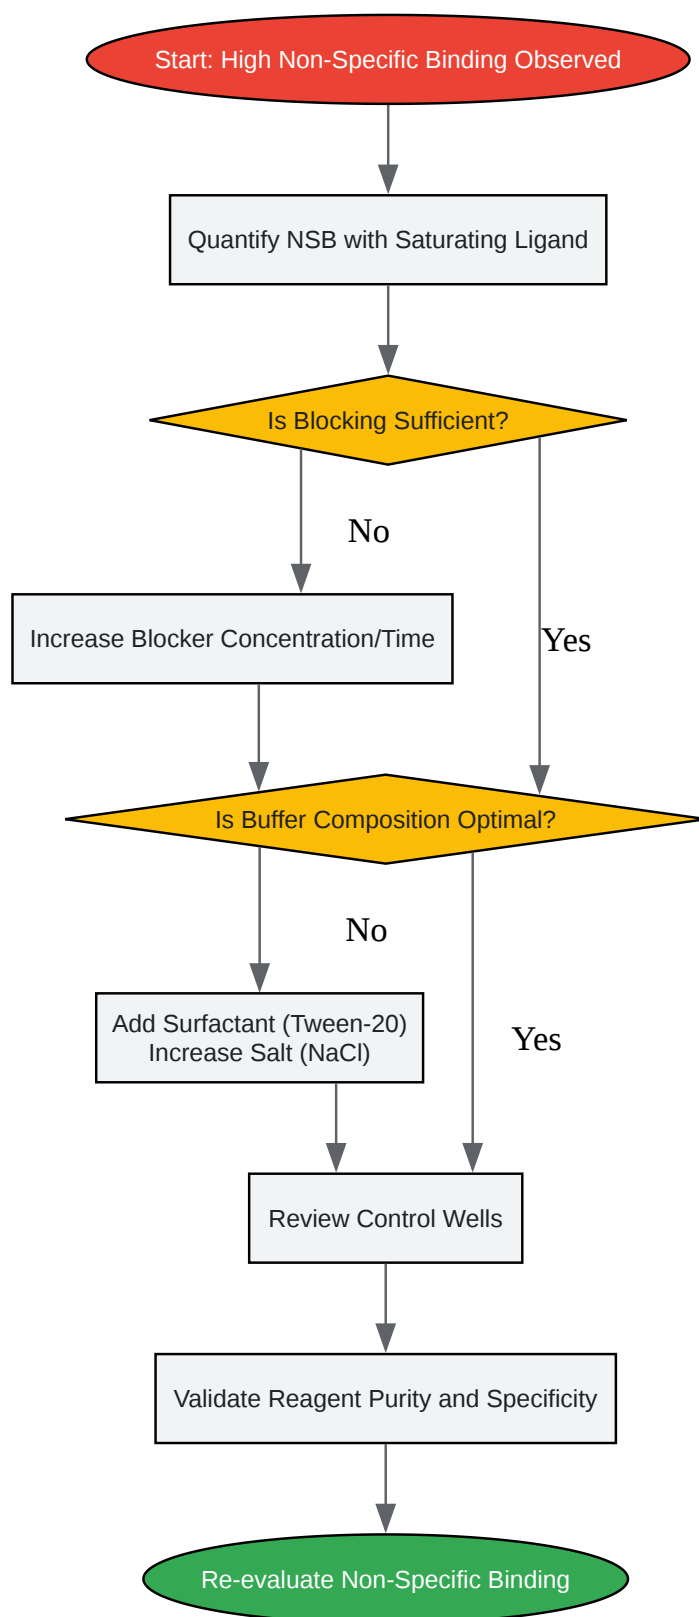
Start: High Non-Specific Binding Observed

Quantify NSB with Saturating Ligand

Is Blocking Sufficient?

No

Yes

Increase Blocker Concentration/Time

Is Buffer Composition Optimal?

No

Yes

Add Surfactant (Tween-20)
Increase Salt (NaCl)

Review Control Wells

Validate Reagent Purity and Specificity

Re-evaluate Non-Specific Binding